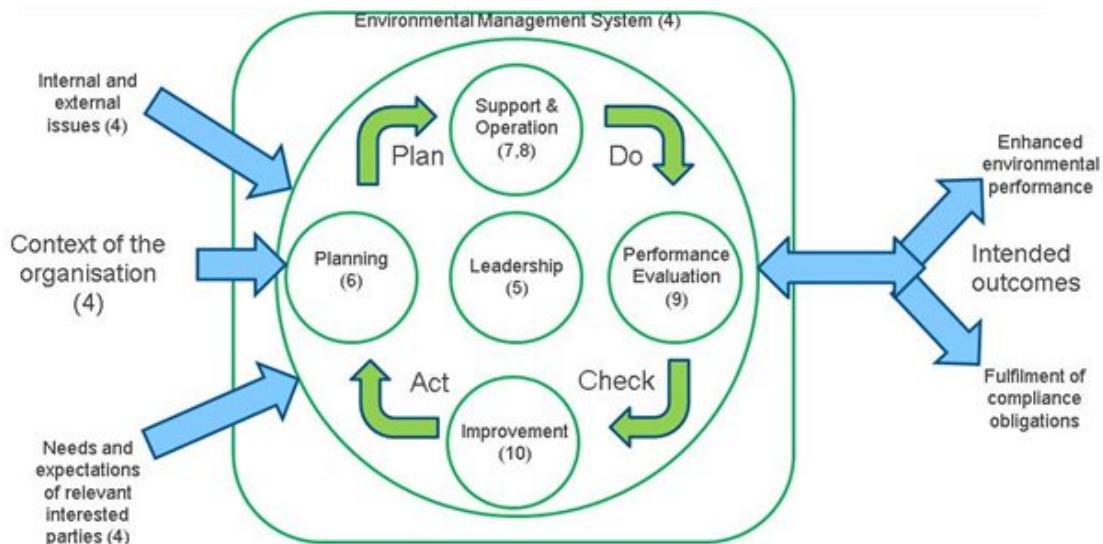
Environmental Management System (4)

Internal and external issues (4)

Context of the organisation (4)

Needs and expectations of relevant interested parties (4)

Plan

Support & Operation (7,8)

Do

Planning (6)

Leadership (5)

Performance Evaluation (9)

Act

Check

Improvement (10)

Enhanced environmental performance

Intended outcomes

Fulfilment of compliance obligations